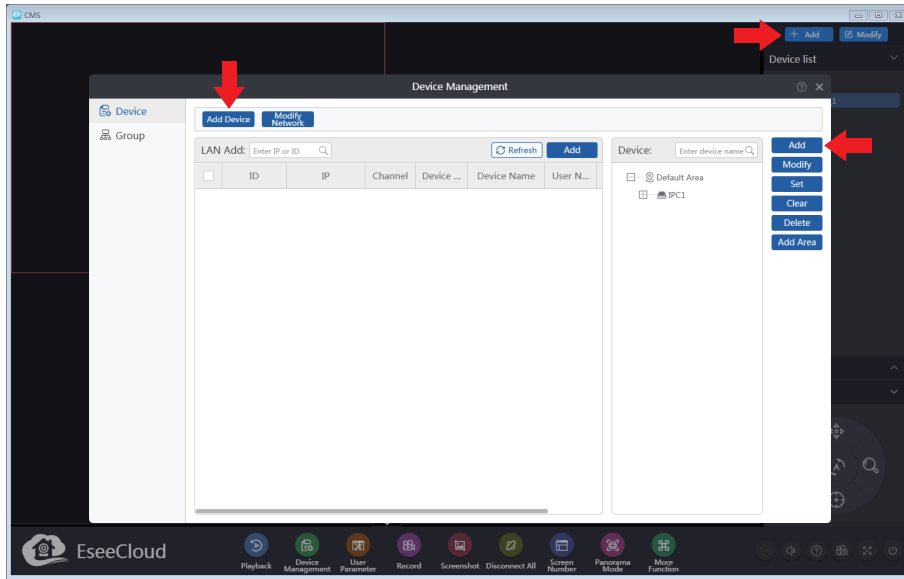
CMS

+ Add

Modify

Device list

Device Management

Device

Group

Add Device

Modify Network

LAN Add: Enter IP or ID

Refresh

Add

| | ID | IP | Channel | Device ... | Device Name | User N... |
|---|---|---|---|---|---|---|

Device: Enter device name

Default Area

IPC1

Add

Modify

Set

Clear

Delete

Add Area

EseeCloud

Playback

Device Management

User Parameter

Record

Screenshot

Disconnect All

Screen Number

Panorama Mode

More Function